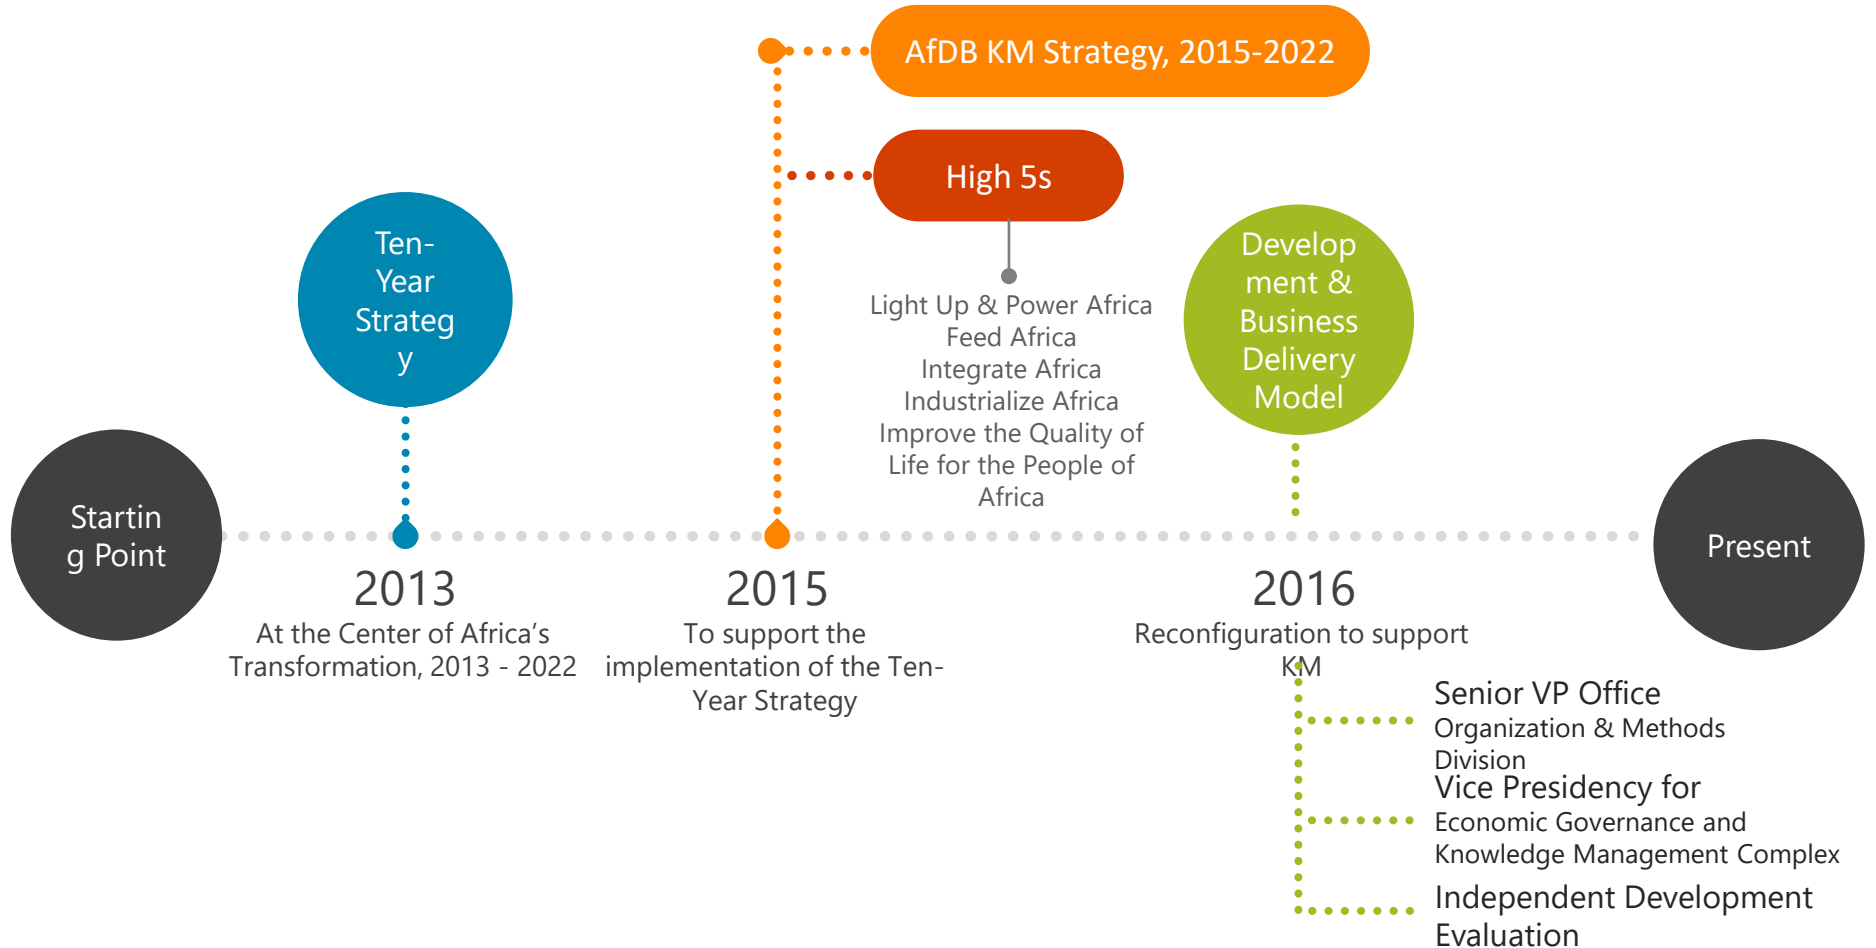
AfDB KM Strategy, 2015-2022

High 5s

Light Up & Power Africa
Feed Africa
Integrate Africa
Industrialize Africa
Improve the Quality of Life for the People of Africa

Ten-Year Strateg y

Develop ment & Business Delivery Model

Startin g Point

2013
At the Center of Africa's Transformation, 2013 - 2022

2015
To support the implementation of the Ten-Year Strategy

2016
Reconfiguration to support KM

Present

Senior VP Office
Organization & Methods Division

Vice Presidency for
Economic Governance and Knowledge Management Complex

Independent Development Evaluation